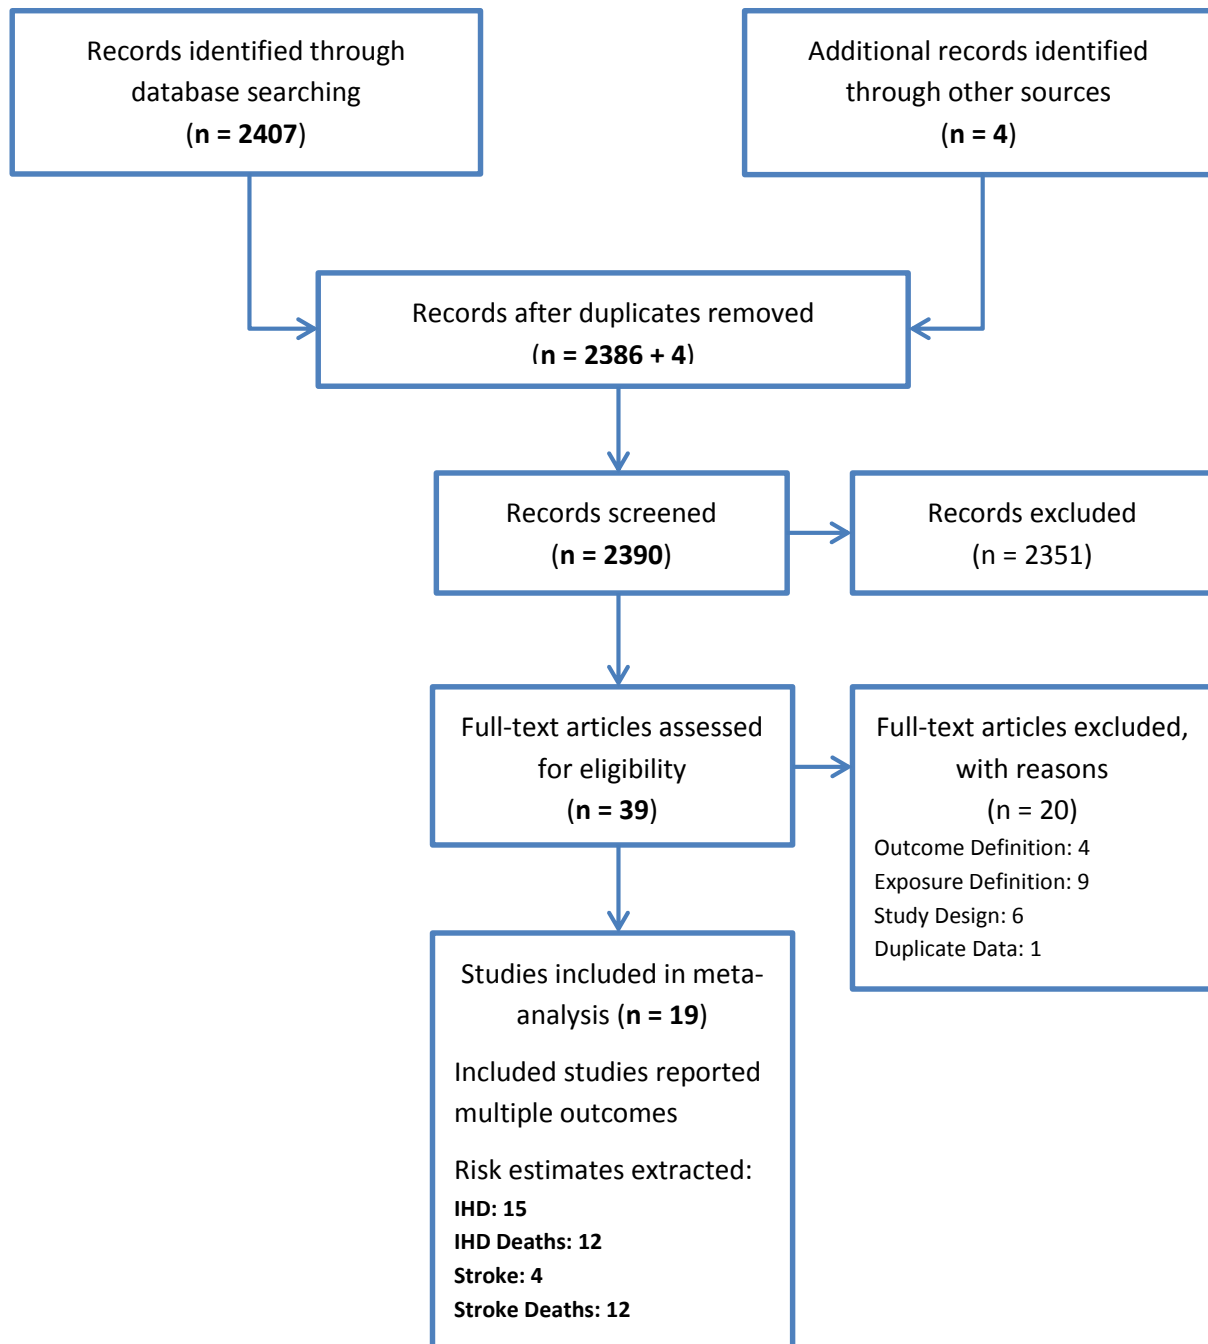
Records identified through database searching (n = 2407)

Additional records identified through other sources (n = 4)

Records after duplicates removed (n = 2386 + 4)

Records screened (n = 2390)

Records excluded (n = 2351)

Full-text articles assessed for eligibility (n = 39)

Full-text articles excluded, with reasons (n = 20)
Outcome Definition: 4
Exposure Definition: 9
Study Design: 6
Duplicate Data: 1

Studies included in meta-analysis (n = 19)

Included studies reported multiple outcomes

Risk estimates extracted:
IHD: 15
IHD Deaths: 12
Stroke: 4
Stroke Deaths: 12